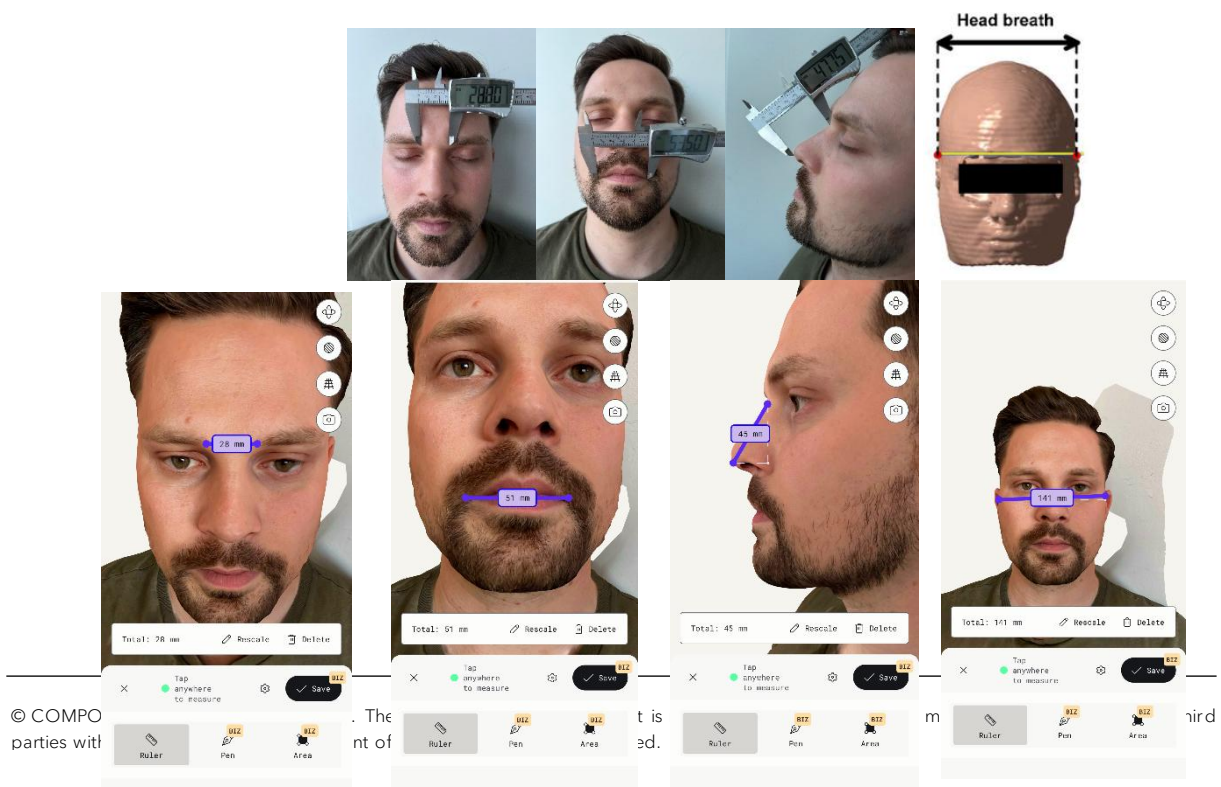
Head breath

28.00

55.50

47.75

28 mm

Total: 28 mm
Rescale
Delete

Tap anywhere to measure
Save
BIZ

Ruler
Pen
BIZ
Area
BIZ

51 mm

Total: 51 mm
Rescale
Delete

Tap anywhere to measure
Save
BIZ

Ruler
Pen
BIZ
Area
BIZ

45 mm

Total: 45 mm
Rescale
Delete

Tap anywhere to measure
Save
BIZ

Ruler
Pen
BIZ
Area
BIZ

141 mm

Total: 141 mm
Rescale
Delete

Tap anywhere to measure
Save
BIZ

Ruler
Pen
BIZ
Area
BIZ

© COMPO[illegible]. The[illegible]t is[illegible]m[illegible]hird parties with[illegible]nt of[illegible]ed.